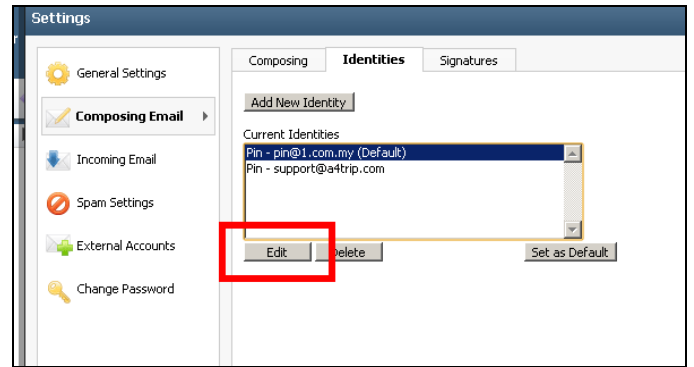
Settings

General Settings

Composing Email

Incoming Email

Spam Settings

External Accounts

Change Password

Composing

Identities

Signatures

Add New Identity

Current Identities

Pin - pin@1.com.my (Default)

Pin - support@a4trip.com

Edit

Delete

Set as Default